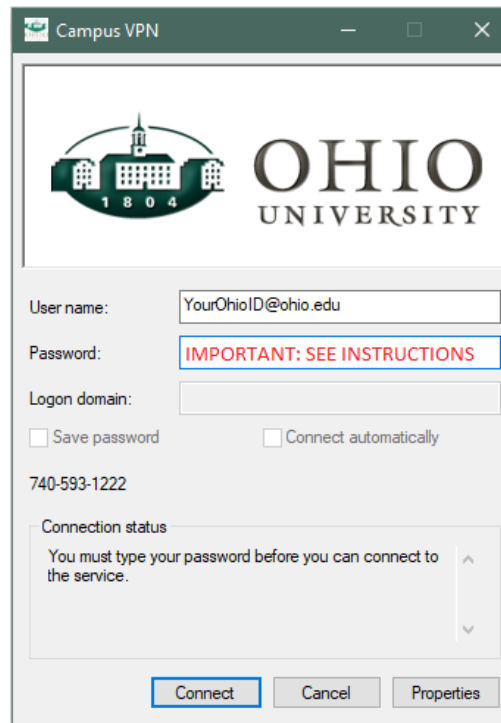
Campus VPN

1804
OHIO
UNIVERSITY

User name: YourOhioID@ohio.edu

Password: IMPORTANT: SEE INSTRUCTIONS

Logon domain:

Save password
Connect automatically

740-593-1222

Connection status

You must type your password before you can connect to the service.

Connect
Cancel
Properties